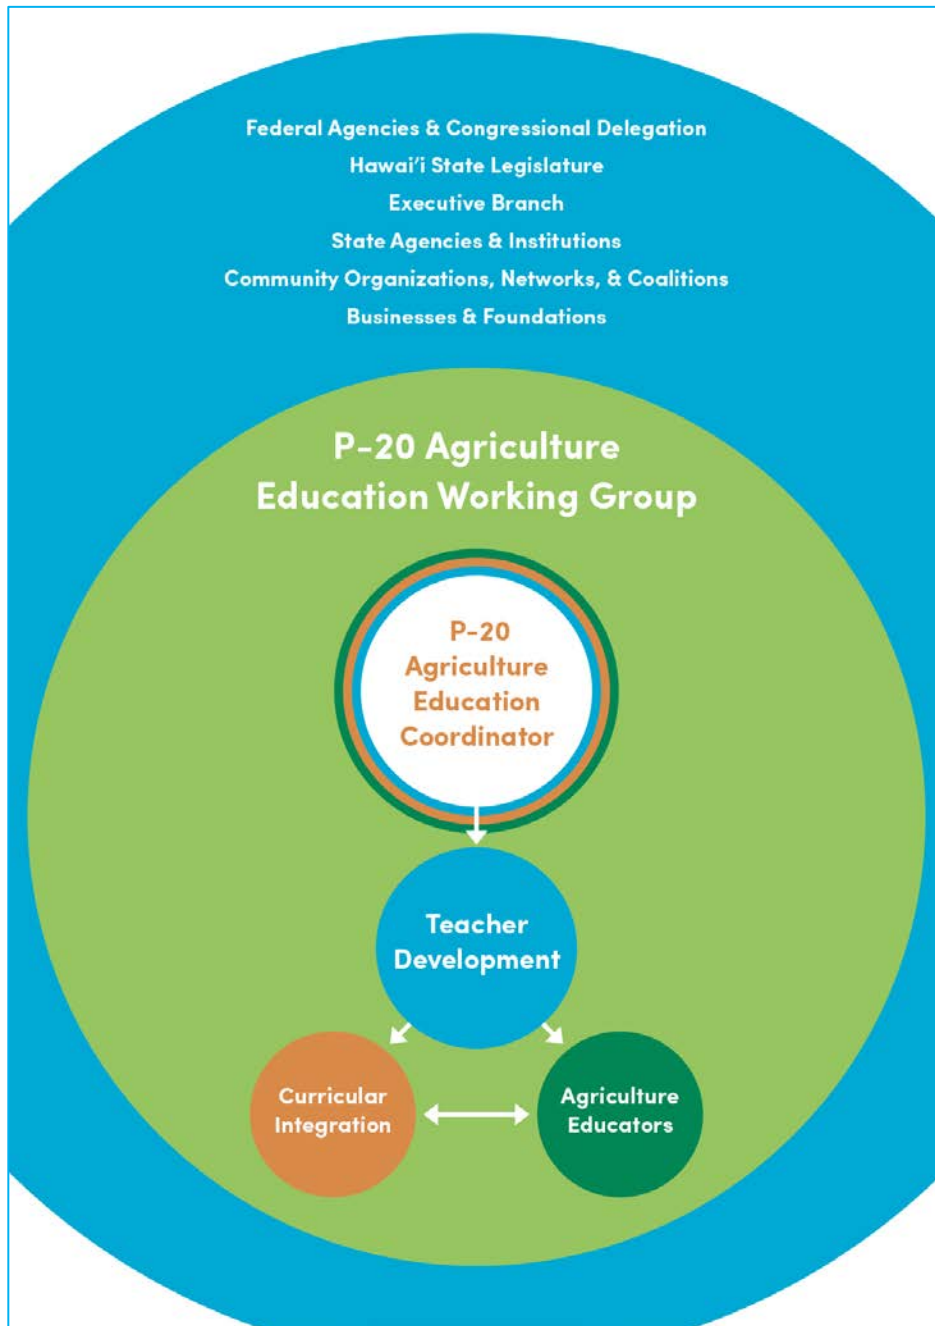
Federal Agencies & Congressional Delegation
Hawai'i State Legislature
Executive Branch
State Agencies & Institutions
Community Organizations, Networks, & Coalitions
Businesses & Foundations

P-20 Agriculture Education Working Group

P-20 Agriculture Education Coordinator

Teacher Development

Curricular Integration

Agriculture Educators